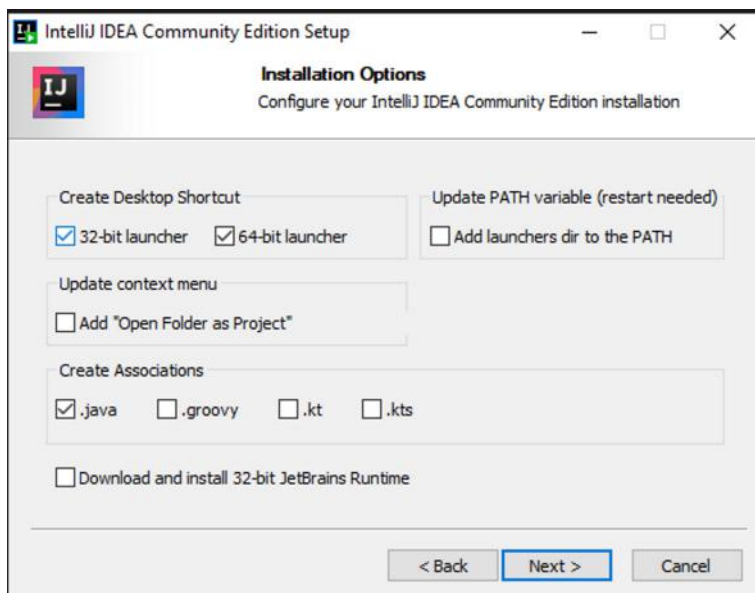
IntelliJ IDEA Community Edition Setup

IJ

Installation Options
Configure your IntelliJ IDEA Community Edition installation

Create Desktop Shortcut
32-bit launcher
64-bit launcher

Update PATH variable (restart needed)
Add launchers dir to the PATH

Update context menu
Add "Open Folder as Project"

Create Associations
.java
.groovy
.kt
.kts

Download and install 32-bit JetBrains Runtime

< Back
Next >
Cancel